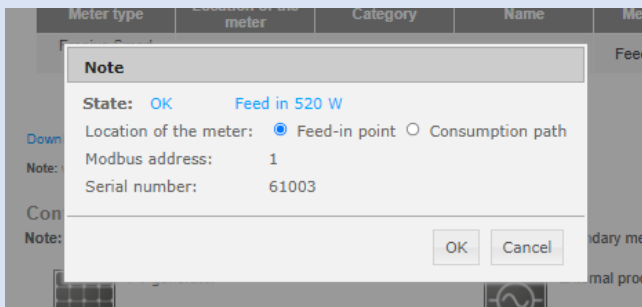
| Meter type | Location of the meter | Category | Name | Me |
|---|---|---|---|---|
| Energy Smart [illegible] | | | | Fee |

Note

State: OK Feed in 520 W

Location of the meter: Feed-in point Consumption path

Modbus address: 1

Serial number: 61003

OK Cancel

Down

Note:

Con

Note:

ndary me

rnal proc